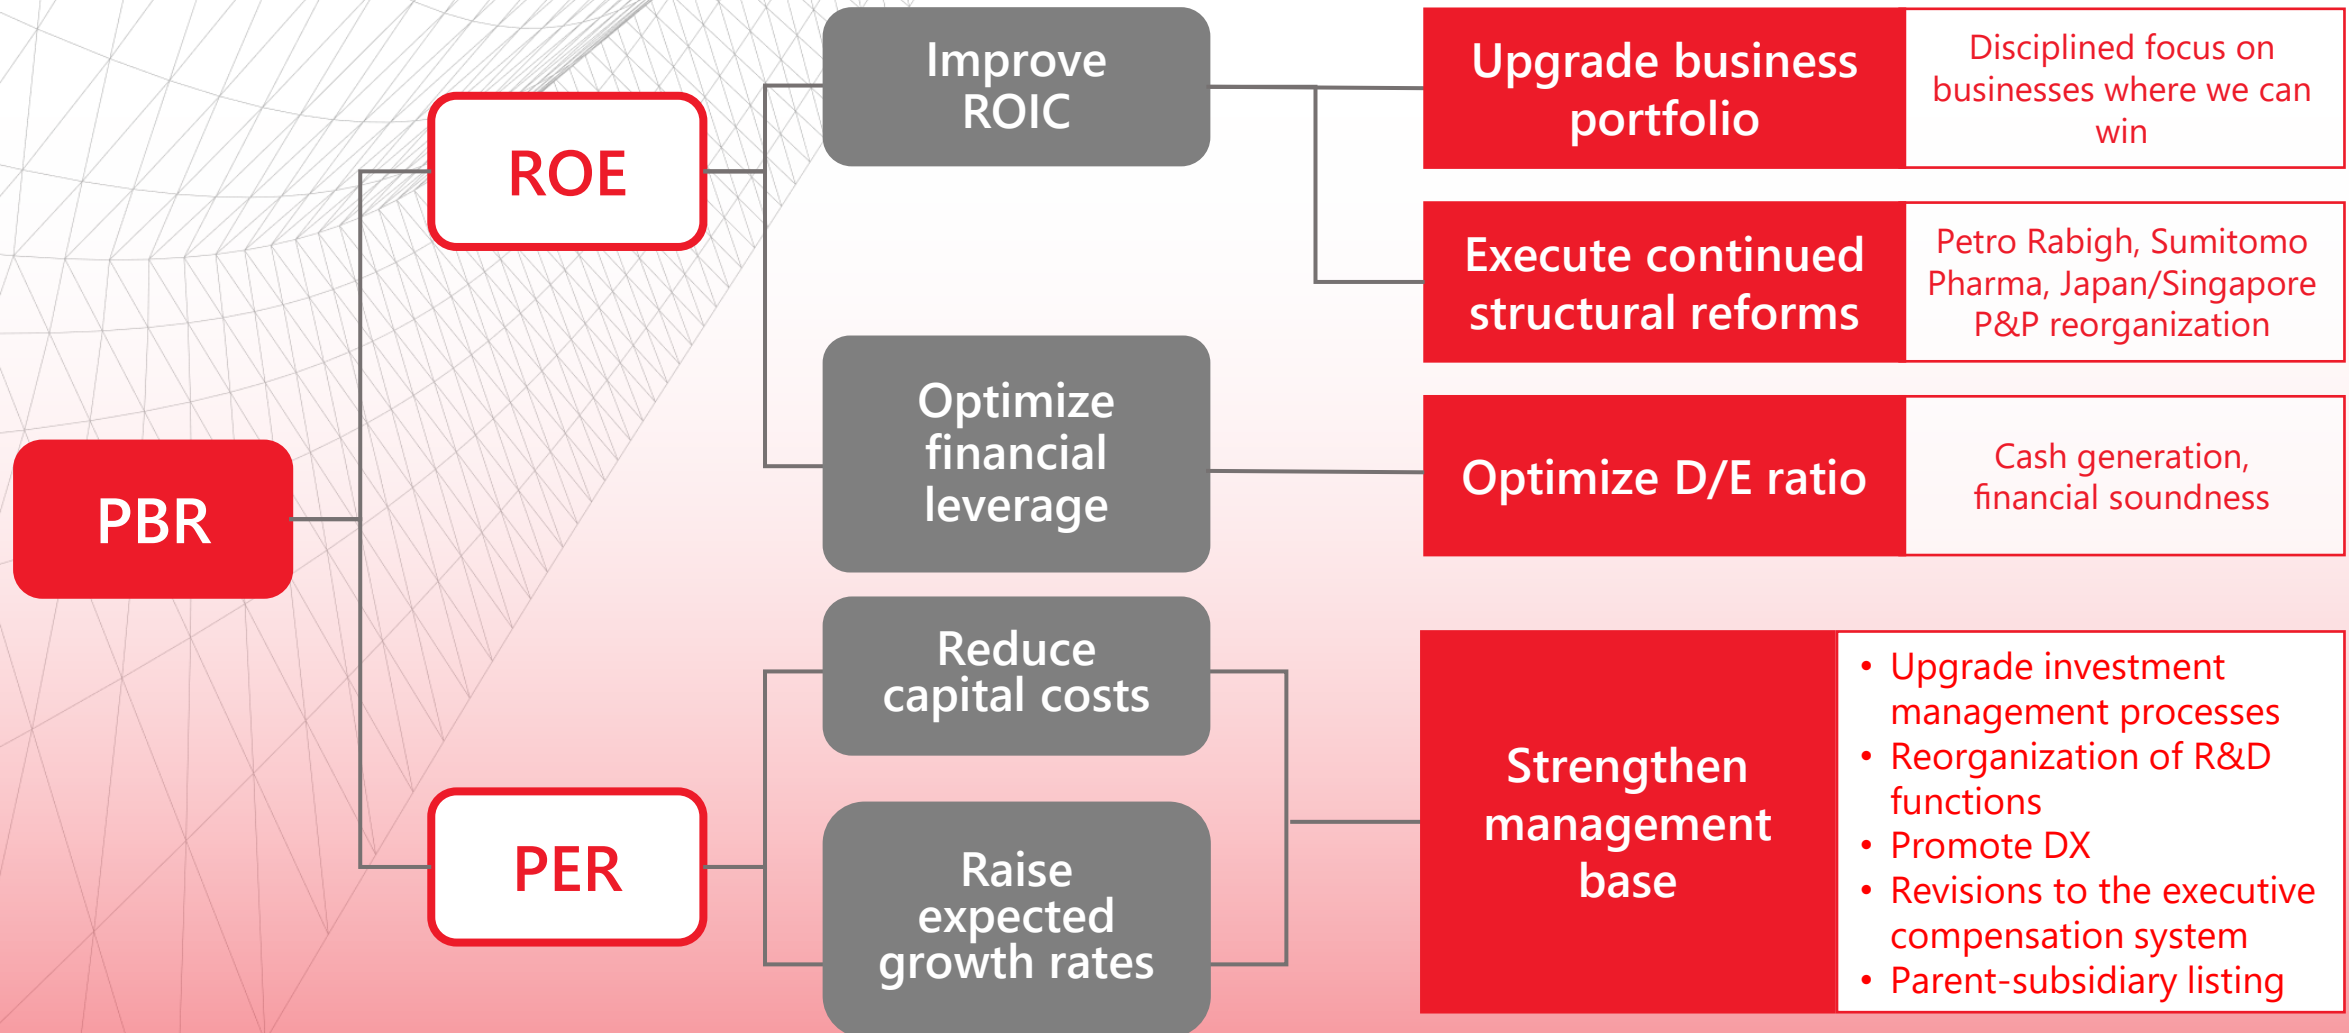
PBR

ROE

PER

Improve ROIC

Optimize financial leverage

Reduce capital costs

Raise expected growth rates

Upgrade business portfolio

Disciplined focus on businesses where we can win

Execute continued structural reforms

Petro Rabigh, Sumitomo Pharma, Japan/Singapore P&P reorganization

Optimize D/E ratio

Cash generation, financial soundness

Strengthen management base

- Upgrade investment management processes
- Reorganization of R&D functions
- Promote DX
- Revisions to the executive compensation system
- Parent-subsidiary listing